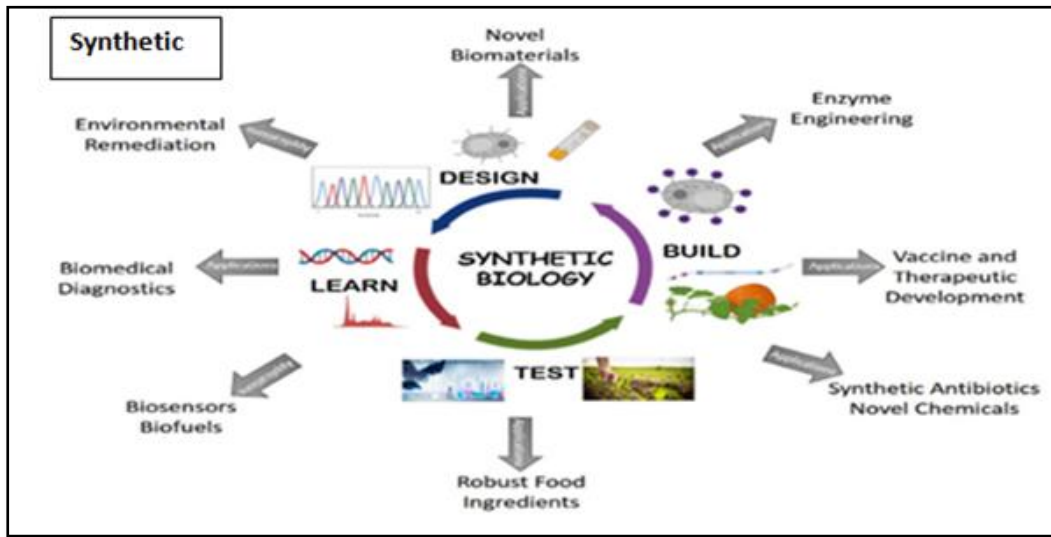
Synthetic

Novel Biomaterials

Application

Enzyme Engineering

Application

Environmental Remediation

Application

DESIGN

SYNTHETIC BIOLOGY

BUILD

Vaccine and Therapeutic Development

Application

Biomedical Diagnostics

Applications

LEARN

TEST

Application

Synthetic Antibiotics Novel Chemicals

Applications

Biosensors Biofuels

Application

Robust Food Ingredients